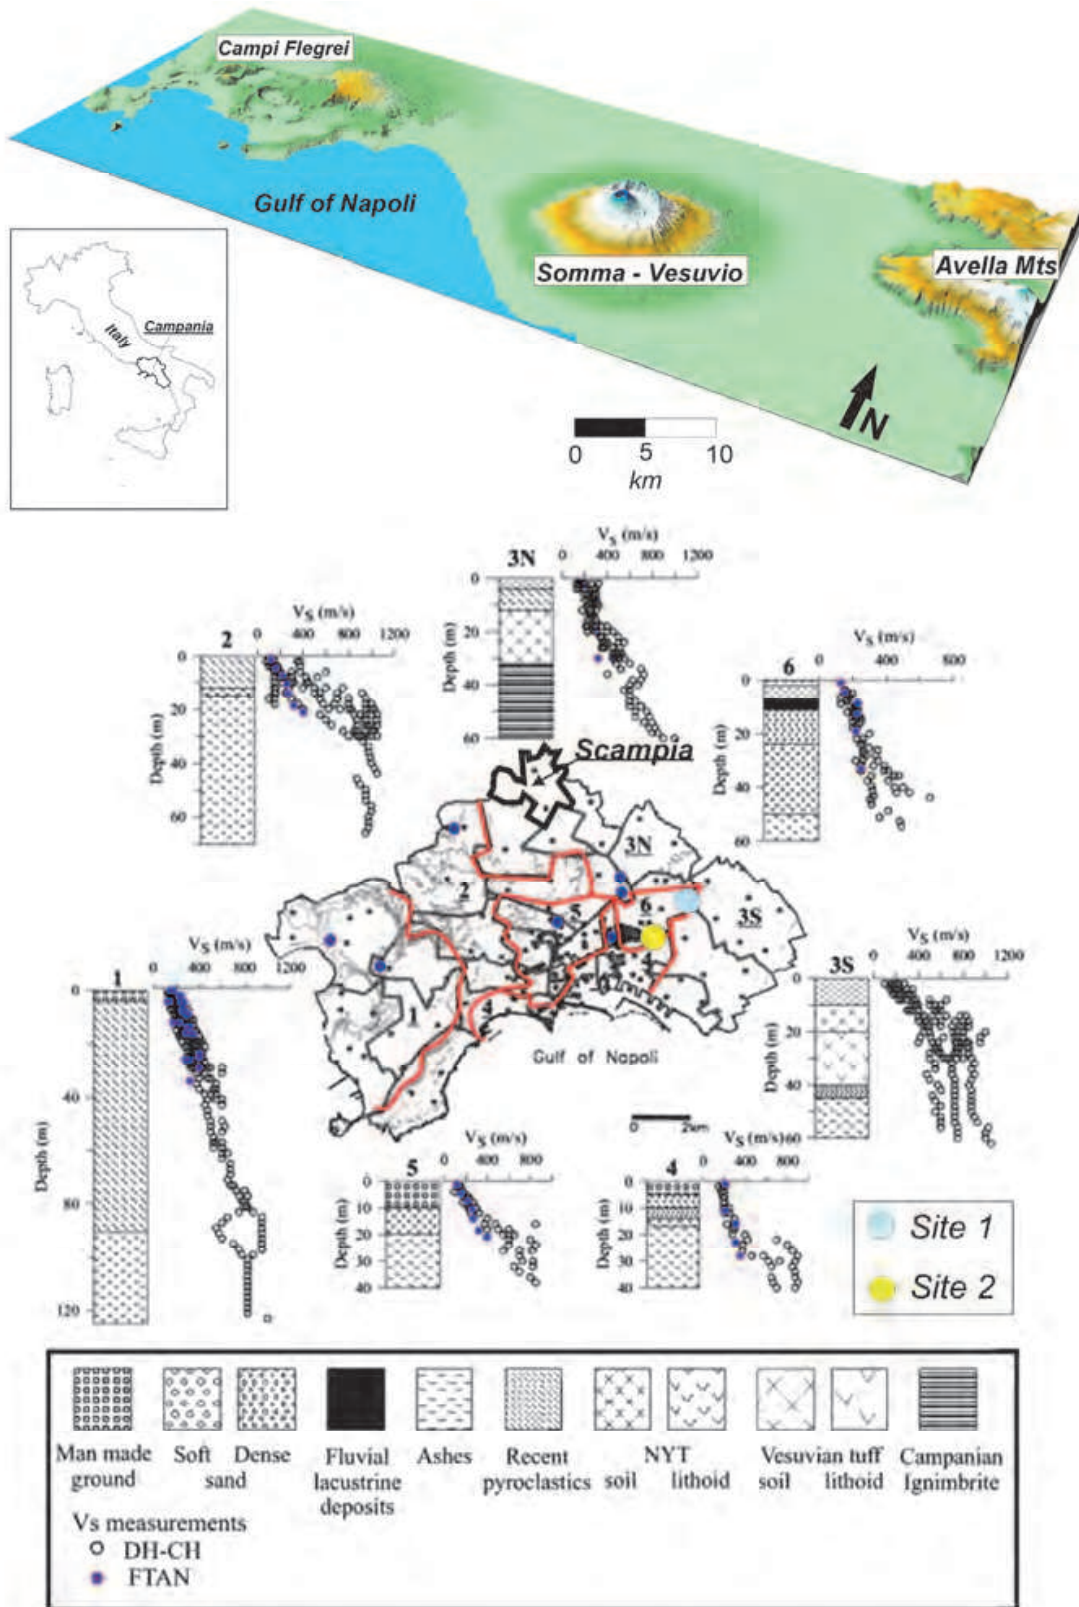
Campi Flegrei

Gulf of Napoli

Somma - Vesuvio

Avella Mts

Italy

Campania

0 5 10
km

N

3N
$V_S$ (m/s)
0 400 800 1200
0
20
40
60
Depth (m)

2
$V_S$ (m/s)
0 400 800 1200
0
20
40
60
Depth (m)

6
$V_S$ (m/s)
0 400 800
0
20
40
60
Depth (m)

Scampia

3N
2
5
6
3S
1
4

Gulf of Napoli

0 2km

1
$V_S$ (m/s)
0 400 800 1200
0
40
80
120
Depth (m)

3S
$V_S$ (m/s)
0 400 800 1200
20
40
60
Depth (m)

5
$V_S$ (m/s)
0 400 800
0
10
20
30
40
Depth (m)

4
$V_S$ (m/s)
0 400 800
0
10
20
30
40
Depth (m)

Site 1

Site 2

Man made ground
Soft sand
Dense sand
Fluvial lacustrine deposits
Ashes
Recent pyroclastics
NYT soil lithoid
Vesuvian tuff soil lithoid
Campanian Ignimbrite

Vs measurements
DH-CH
FTAN